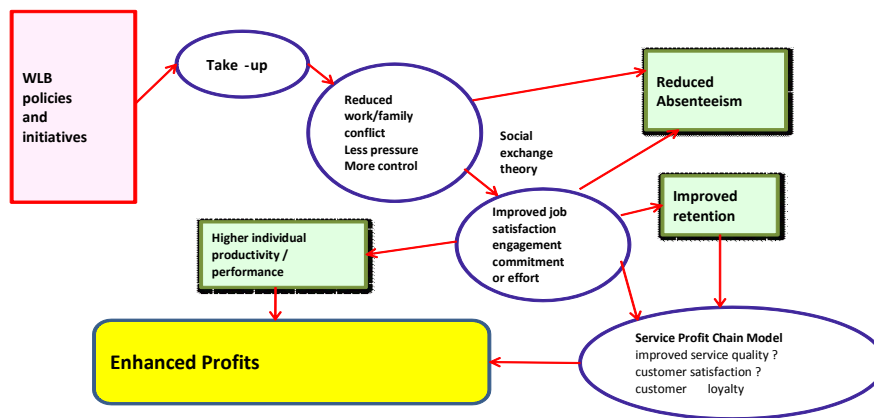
WLB policies and initiatives

Take -up

Reduced work/family conflict
Less pressure
More control

Reduced Absenteeism

Social exchange theory

Improved retention

Improved job satisfaction engagement commitment or effort

Higher individual productivity / performance

Enhanced Profits

Service Profit Chain Model
improved service quality ?
customer satisfaction ?
customer loyalty